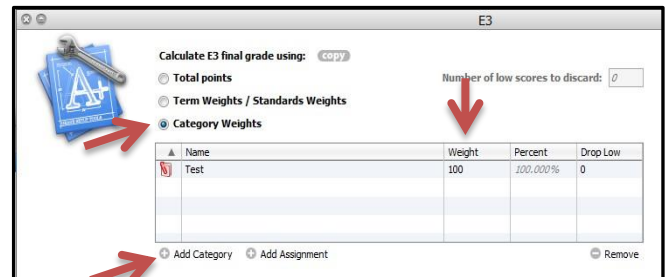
E3

Calculate E3 final grade using: copy

Total points

Term Weights / Standards Weights

Category Weights

Number of low scores to discard: 0

| ▲ | Name | Weight | Percent | Drop Low |
|---|---|---|---|---|
| | Test | 100 | 100.000% | 0 |

Add Category Add Assignment Remove